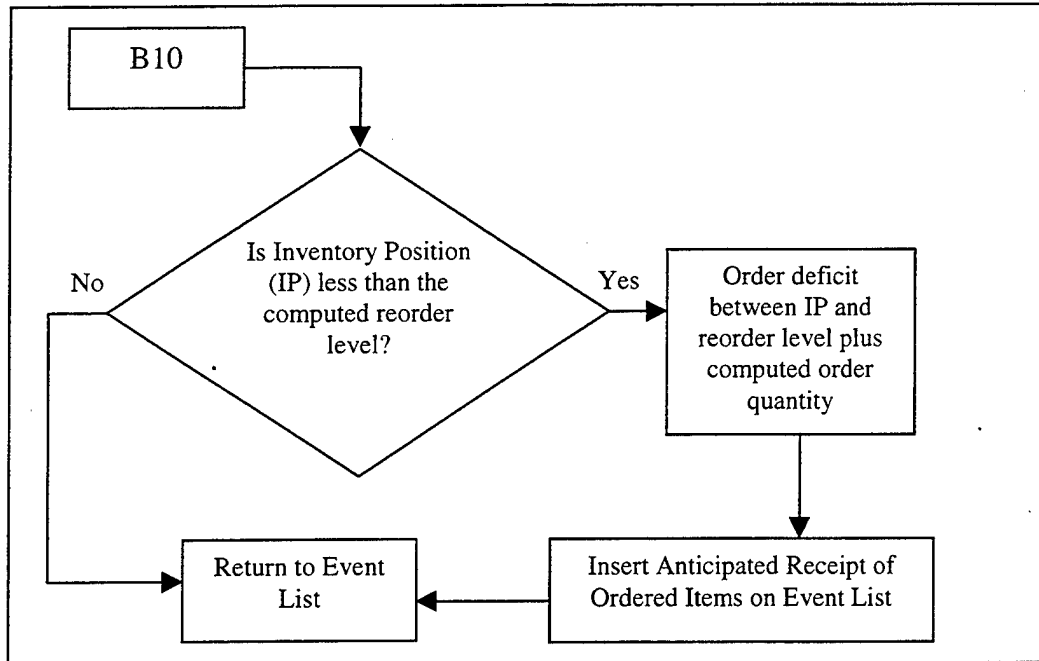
B10

Is Inventory Position (IP) less than the computed reorder level?

No

Yes

Order deficit between IP and reorder level plus computed order quantity

Return to Event List

Insert Anticipated Receipt of Ordered Items on Event List